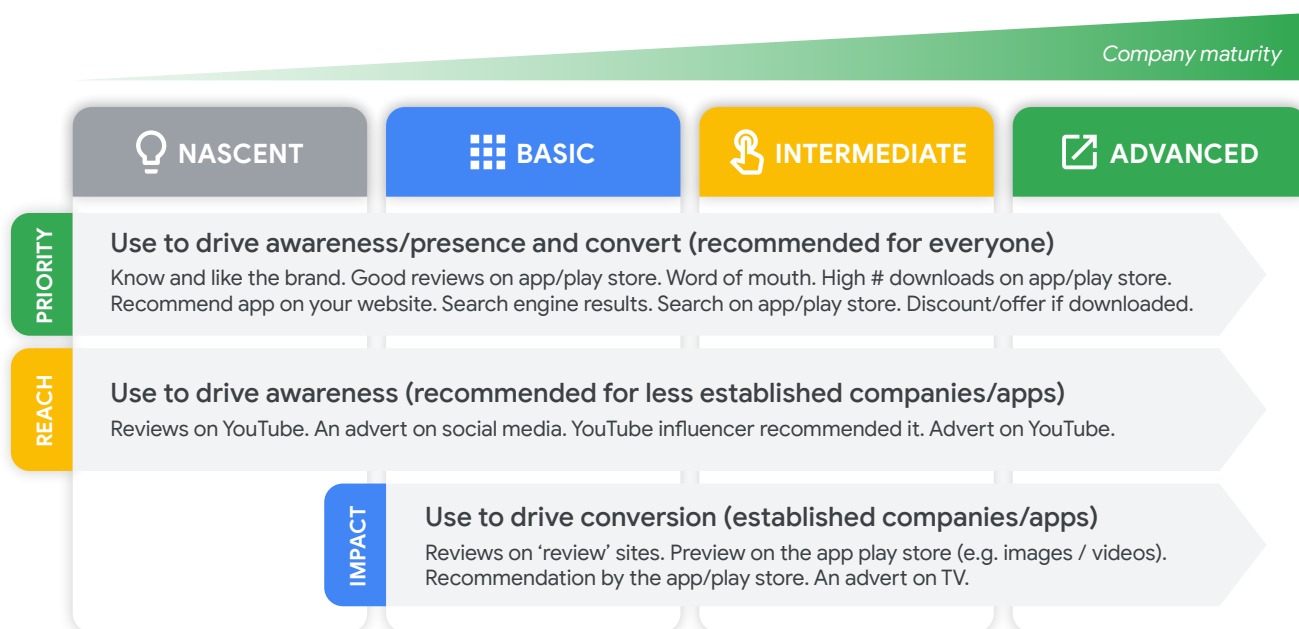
Company maturity

NASCENT

BASIC

INTERMEDIATE

ADVANCED

PRIORITY

Use to drive awareness/presence and convert (recommended for everyone)

Know and like the brand. Good reviews on app/play store. Word of mouth. High # downloads on app/play store. Recommend app on your website. Search engine results. Search on app/play store. Discount/offer if downloaded.

REACH

Use to drive awareness (recommended for less established companies/apps)

Reviews on YouTube. An advert on social media. YouTube influencer recommended it. Advert on YouTube.

IMPACT

Use to drive conversion (established companies/apps)

Reviews on 'review' sites. Preview on the app play store (e.g. images / videos). Recommendation by the app/play store. An advert on TV.